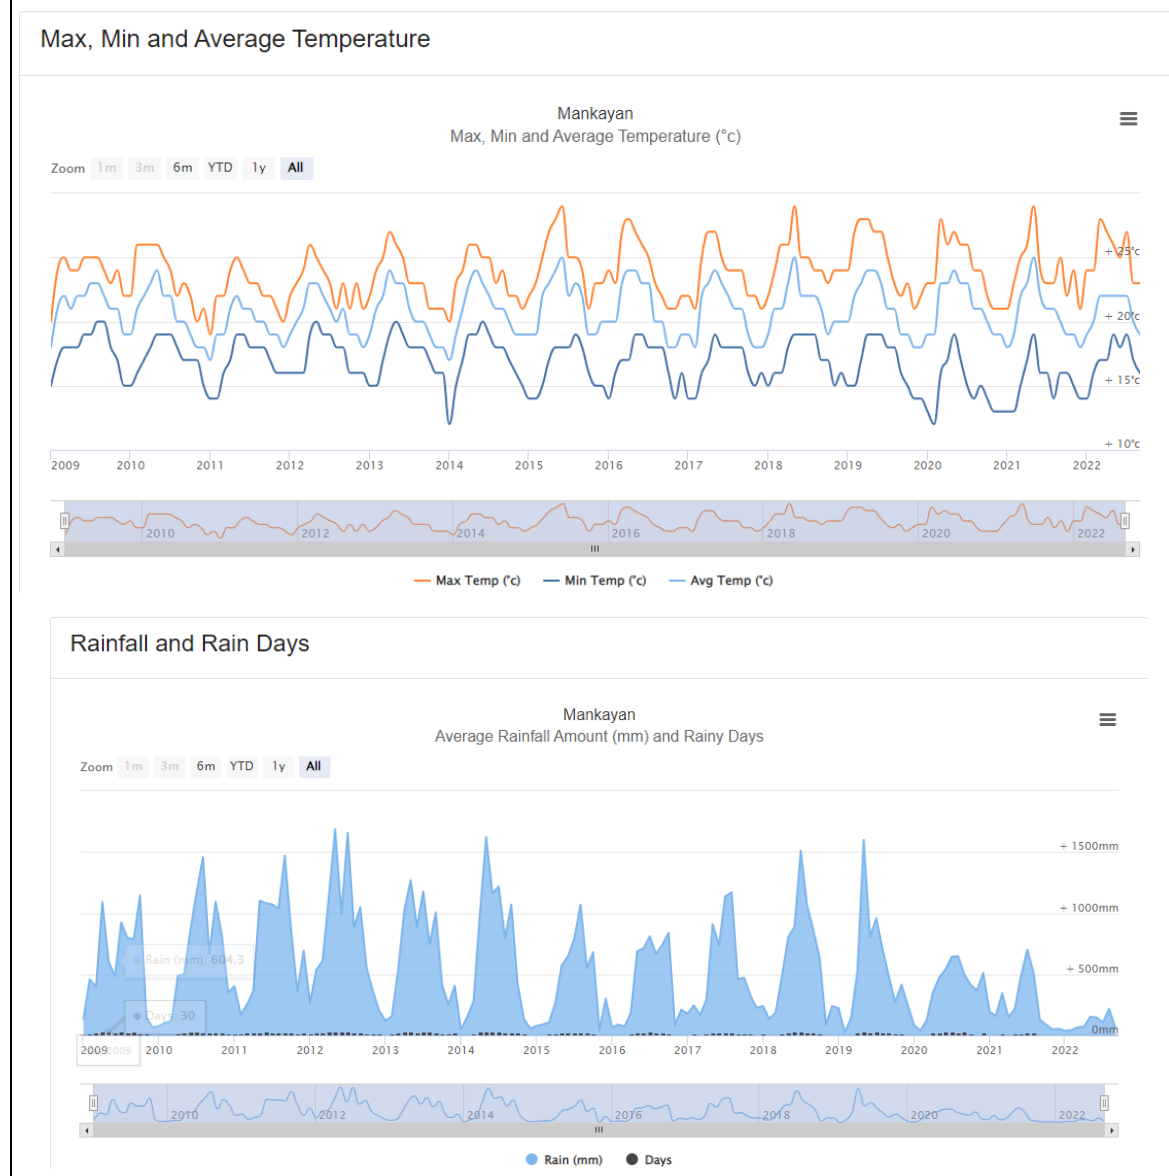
Max, Min and Average Temperature

Mankayan
Max, Min and Average Temperature (°c)

Zoom 1m 3m 6m YTD 1y All

+ 25°c
+ 20°c
+ 15°c
+ 10°c

2009 2010 2011 2012 2013 2014 2015 2016 2017 2018 2019 2020 2021 2022

2010 2012 2014 2016 2018 2020 2022

Max Temp (°c) Min Temp (°c) Avg Temp (°c)

Rainfall and Rain Days

Mankayan
Average Rainfall Amount (mm) and Rainy Days

Zoom 1m 3m 6m YTD 1y All

+ 1500mm
+ 1000mm
+ 500mm
0mm

Rain (mm): 604.3
Days: 30

2009 2010 2011 2012 2013 2014 2015 2016 2017 2018 2019 2020 2021 2022

2010 2012 2014 2016 2018 2020 2022

Rain (mm) Days